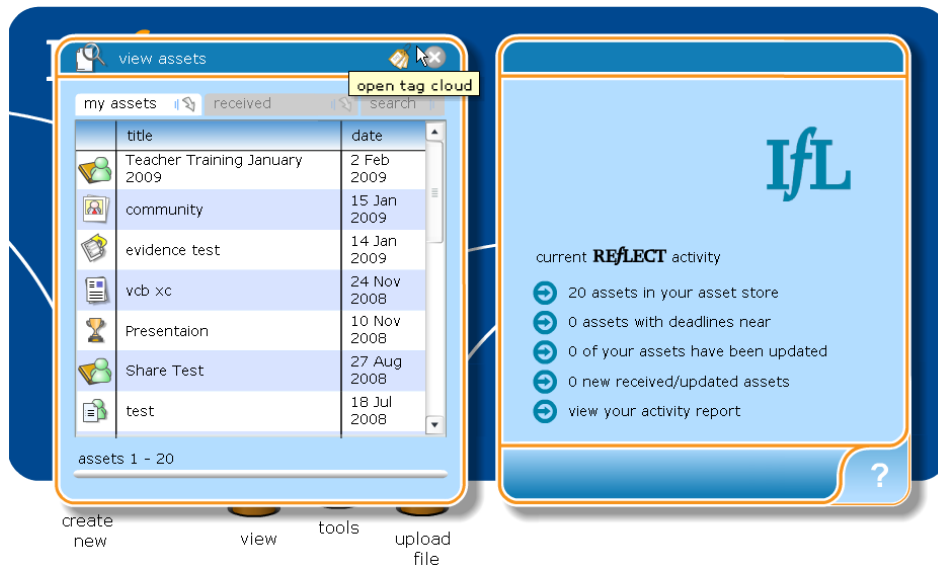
view assets

open tag cloud

my assets | received | search

| | title | date |
|---|---|---|
| | Teacher Training January 2009 | 2 Feb 2009 |
| | community | 15 Jan 2009 |
| | evidence test | 14 Jan 2009 |
| | vcb xc | 24 Nov 2008 |
| | Presentaion | 10 Nov 2008 |
| | Share Test | 27 Aug 2008 |
| | test | 18 Jul 2008 |

assets 1 - 20

IfL

current REfLECT activity

20 assets in your asset store

0 assets with deadlines near

0 of your assets have been updated

0 new received/updated assets

view your activity report

?

create new

view

tools

upload file